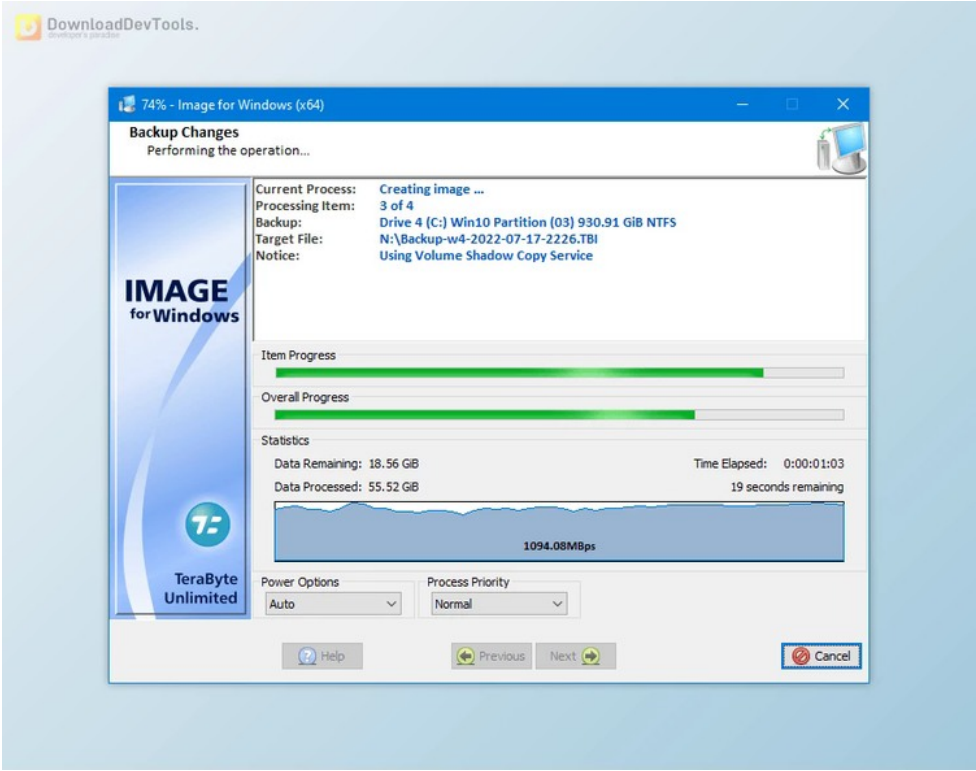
DownloadDevTools.
developer's paradise

74% - Image for Windows (x64)

Backup Changes
Performing the operation...

Current Process: Creating image ...
Processing Item: 3 of 4
Backup: Drive 4 (C:) Win10 Partition (03) 930.91 GiB NTFS
Target File: N:\Backup-w4-2022-07-17-2226.TBI
Notice: Using Volume Shadow Copy Service

IMAGE for Windows

Item Progress

Overall Progress

Statistics

Data Remaining: 18.56 GiB
Time Elapsed: 0:00:01:03
Data Processed: 55.52 GiB
19 seconds remaining

1094.08MBps

TeraByte Unlimited

Power Options
Auto

Process Priority
Normal

Help
Previous
Next
Cancel